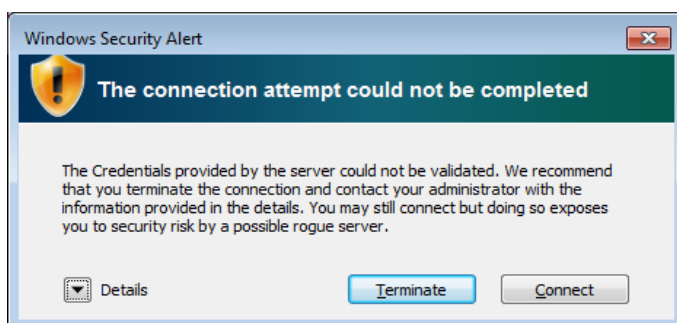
Windows Security Alert

The connection attempt could not be completed

The Credentials provided by the server could not be validated. We recommend that you terminate the connection and contact your administrator with the information provided in the details. You may still connect but doing so exposes you to security risk by a possible rogue server.

Details

Terminate

Connect